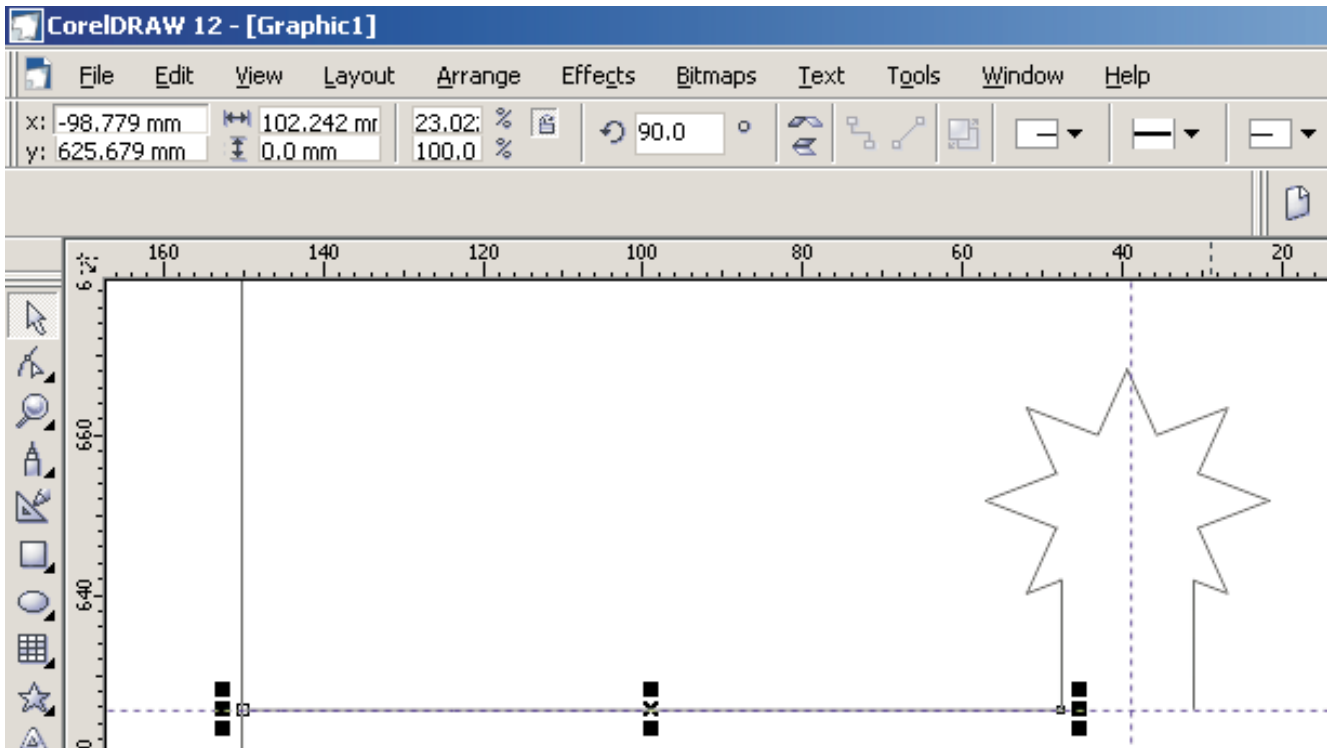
CorelDRAW 12 - [Graphic1]

File Edit View Layout Arrange Effects Bitmaps Text Tools Window Help

x: -98.779 mm
y: 625.679 mm
102.242 mr
0.0 mm
23.02 %
100.0 %
90.0 °

160 140 120 100 80 60 40 20

660
640